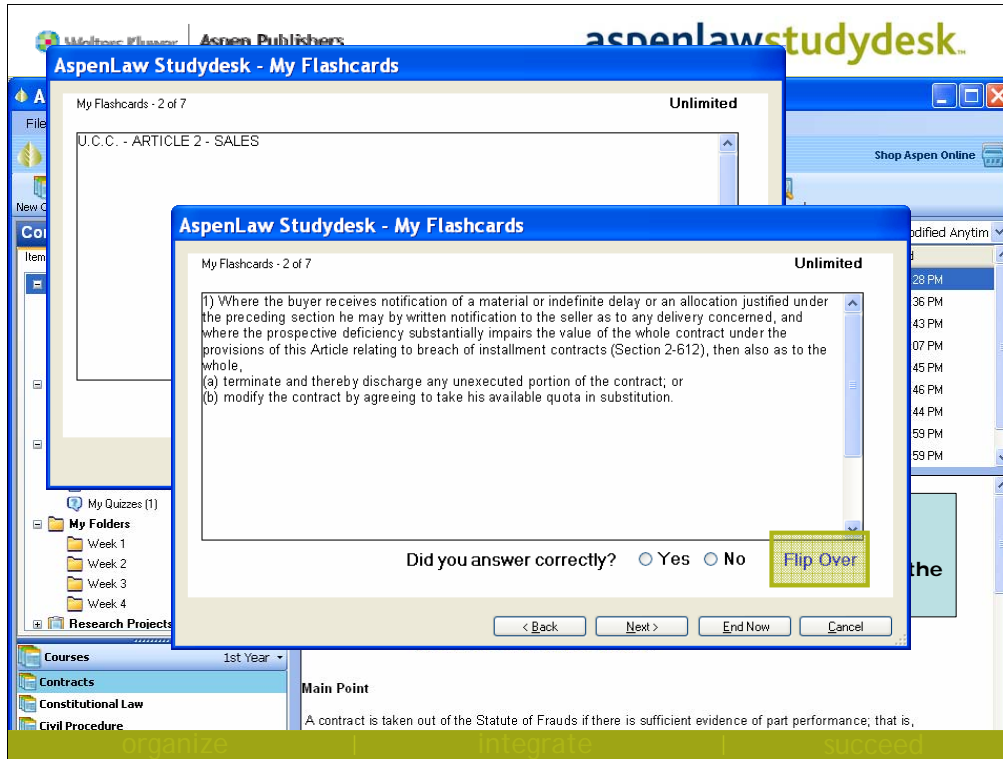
Wolters Kluwer | Aspen Publishers

aspenlawstudydesk.

AspenLaw Studydesk - My Flashcards

My Flashcards - 2 of 7

Unlimited

U.C.C. - ARTICLE 2 - SALES

AspenLaw Studydesk - My Flashcards

My Flashcards - 2 of 7

Unlimited

1) Where the buyer receives notification of a material or indefinite delay or an allocation justified under the preceding section he may by written notification to the seller as to any delivery concerned, and where the prospective deficiency substantially impairs the value of the whole contract under the provisions of this Article relating to breach of installment contracts (Section 2-612), then also as to the whole,
(a) terminate and thereby discharge any unexecuted portion of the contract; or
(b) modify the contract by agreeing to take his available quota in substitution.

Did you answer correctly? Yes No

Flip Over

< Back Next > End Now Cancel

File

New C

Cou

Item

Shop Aspen Online

odified Anytim

28 PM
36 PM
43 PM
07 PM
45 PM
46 PM
44 PM
59 PM
59 PM

My Quizzes (1)
My Folders
Week 1
Week 2
Week 3
Week 4
Research Projects

Courses 1st Year
Contracts
Constitutional Law
Civil Procedure

the

Main Point

A contract is taken out of the Statute of Frauds if there is sufficient evidence of part performance; that is,

organize | integrate | succeed